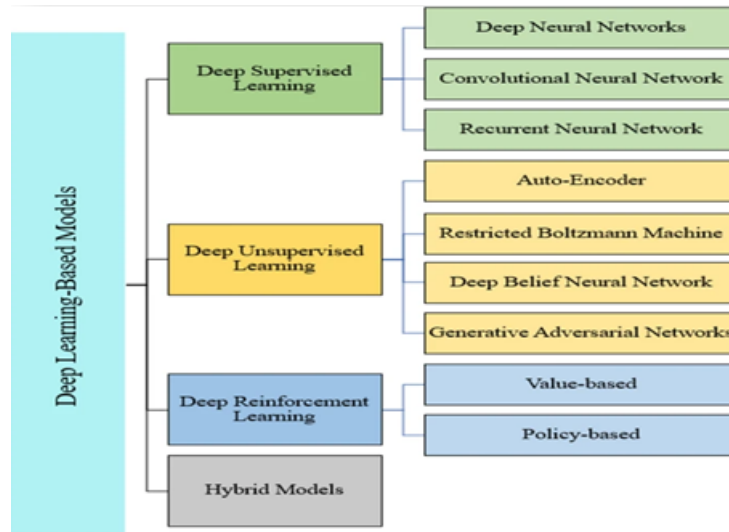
Deep Learning-Based Models

Deep Supervised Learning

Deep Neural Networks

Convolutional Neural Network

Recurrent Neural Network

Deep Unsupervised Learning

Auto-Encoder

Restricted Boltzmann Machine

Deep Belief Neural Network

Generative Adversarial Networks

Deep Reinforcement Learning

Value-based

Policy-based

Hybrid Models